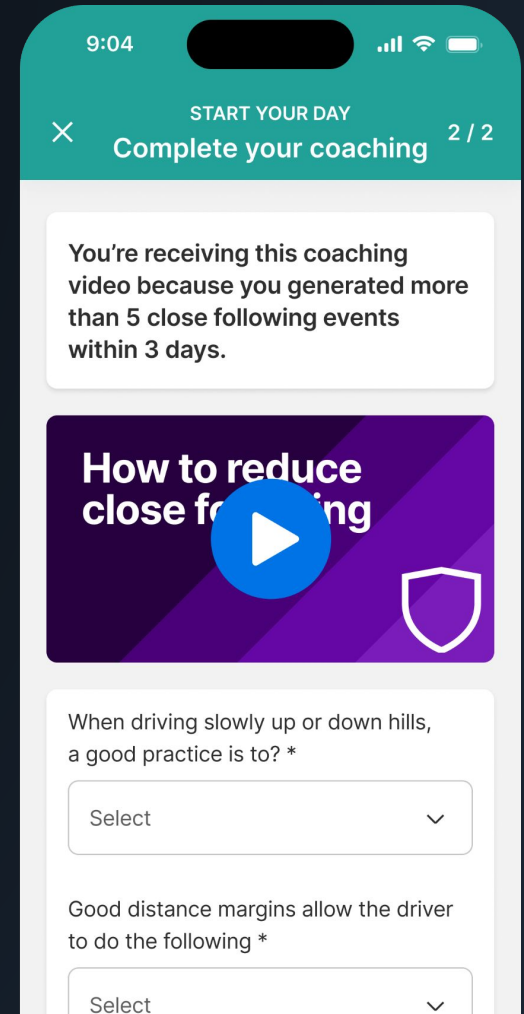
9:04

START YOUR DAY
Complete your coaching
2 / 2

You’re receiving this coaching video because you generated more than 5 close following events within 3 days.

How to reduce close fo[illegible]ing

When driving slowly up or down hills, a good practice is to? *

Select

Good distance margins allow the driver to do the following *

Select